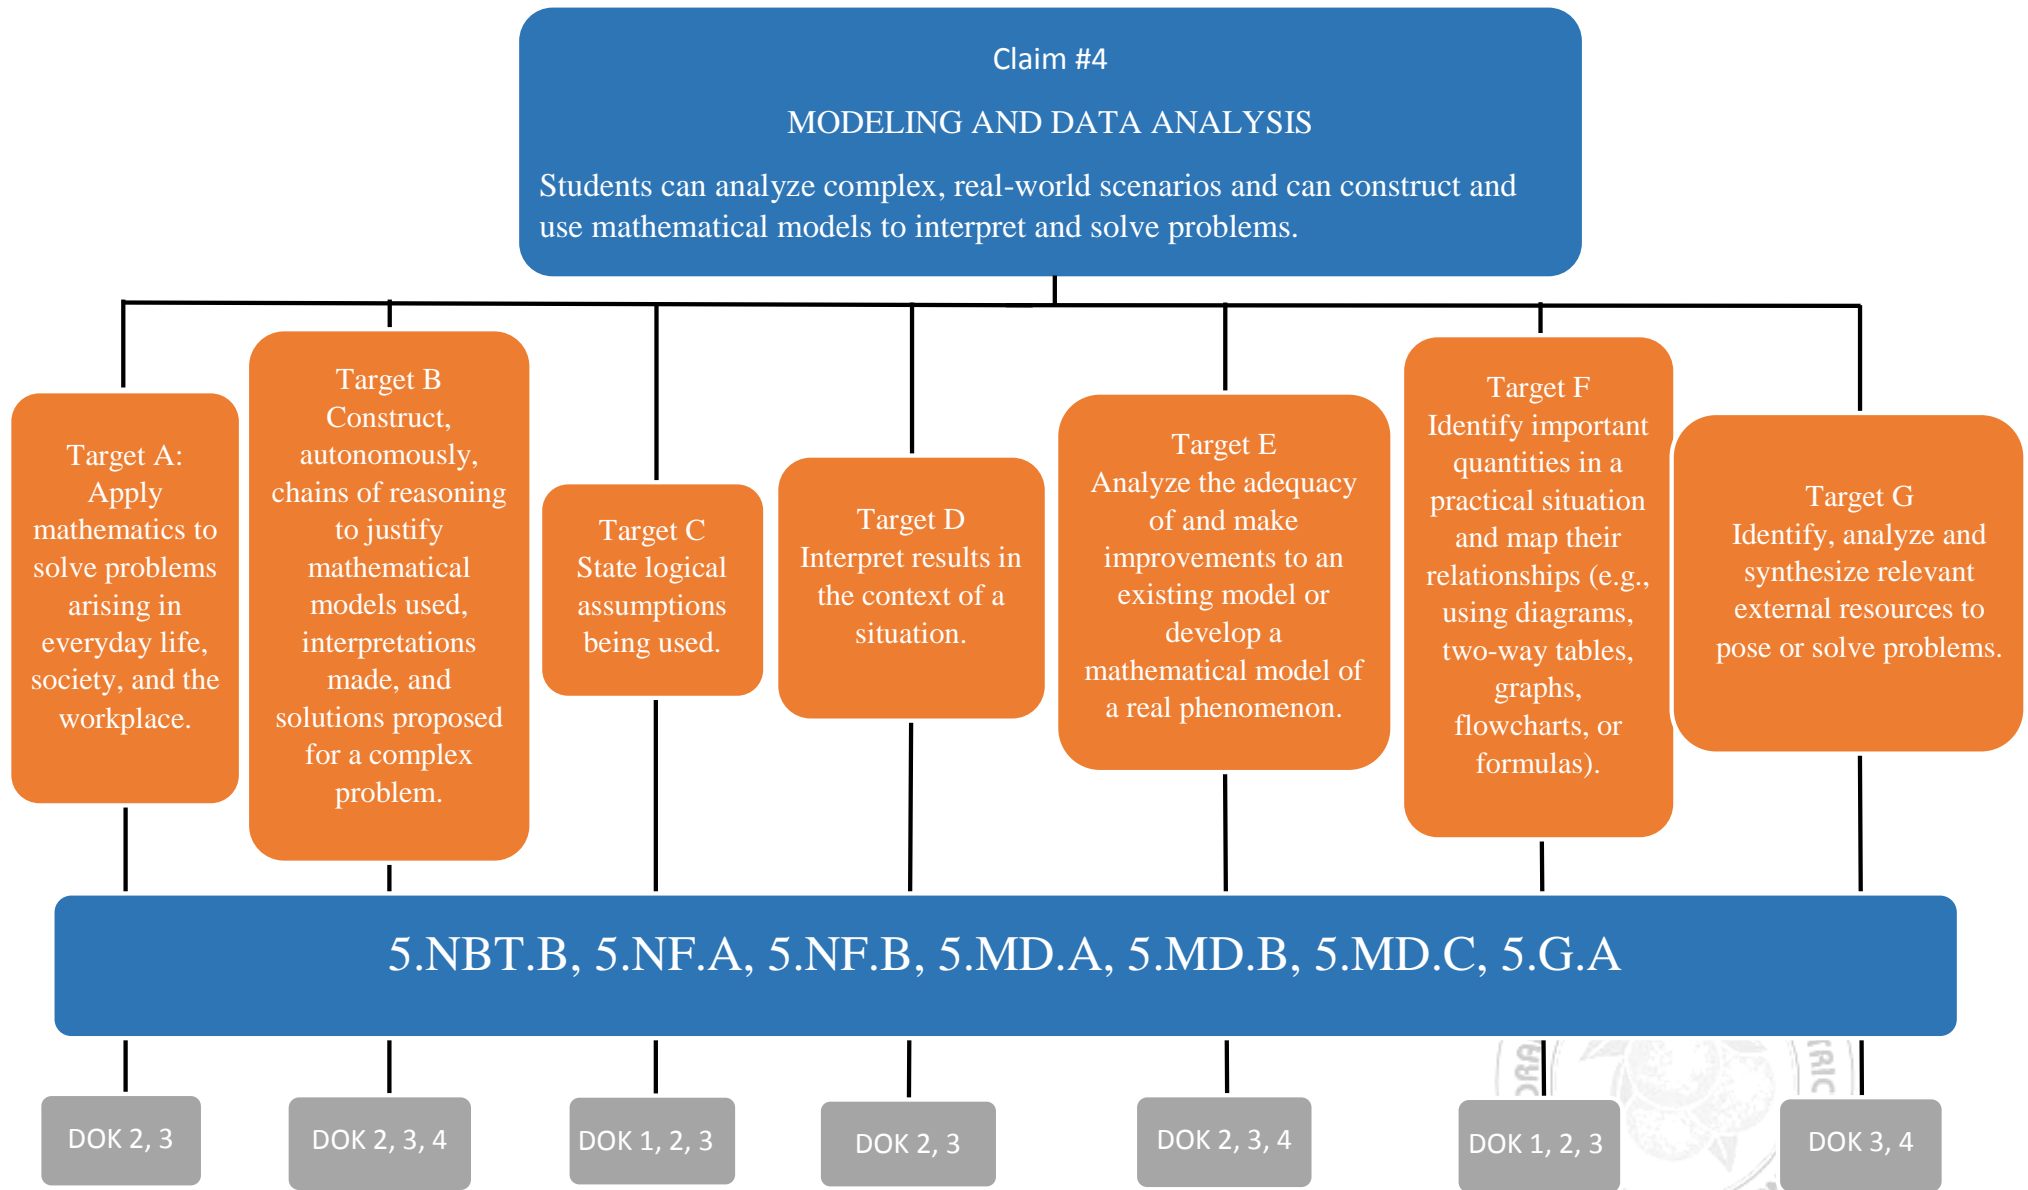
Claim #4

MODELING AND DATA ANALYSIS

Students can analyze complex, real-world scenarios and can construct and use mathematical models to interpret and solve problems.

Target A: Apply mathematics to solve problems arising in everyday life, society, and the workplace.

Target B Construct, autonomously, chains of reasoning to justify mathematical models used, interpretations made, and solutions proposed for a complex problem.

Target C State logical assumptions being used.

Target D Interpret results in the context of a situation.

Target E Analyze the adequacy of and make improvements to an existing model or develop a mathematical model of a real phenomenon.

Target F Identify important quantities in a practical situation and map their relationships (e.g., using diagrams, two-way tables, graphs, flowcharts, or formulas).

Target G Identify, analyze and synthesize relevant external resources to pose or solve problems.

5.NBT.B, 5.NF.A, 5.NF.B, 5.MD.A, 5.MD.B, 5.MD.C, 5.G.A

DOK 2, 3

DOK 2, 3, 4

DOK 1, 2, 3

DOK 2, 3

DOK 2, 3, 4

DOK 1, 2, 3

DOK 3, 4